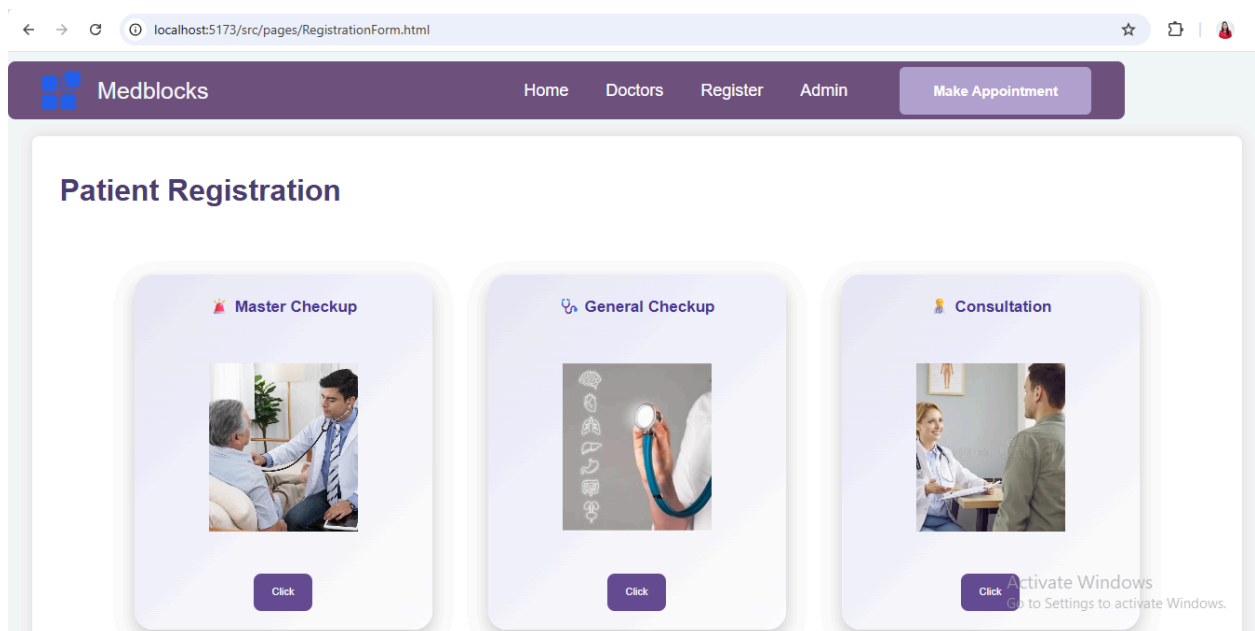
localhost:5173/src/pages/RegistrationForm.html

Medblocks

Home Doctors Register Admin

Make Appointment

Patient Registration

🚨 Master Checkup

Click

🩺 General Checkup

Click

🧑‍⚕️ Consultation

Click

Activate Windows
Go to Settings to activate Windows.